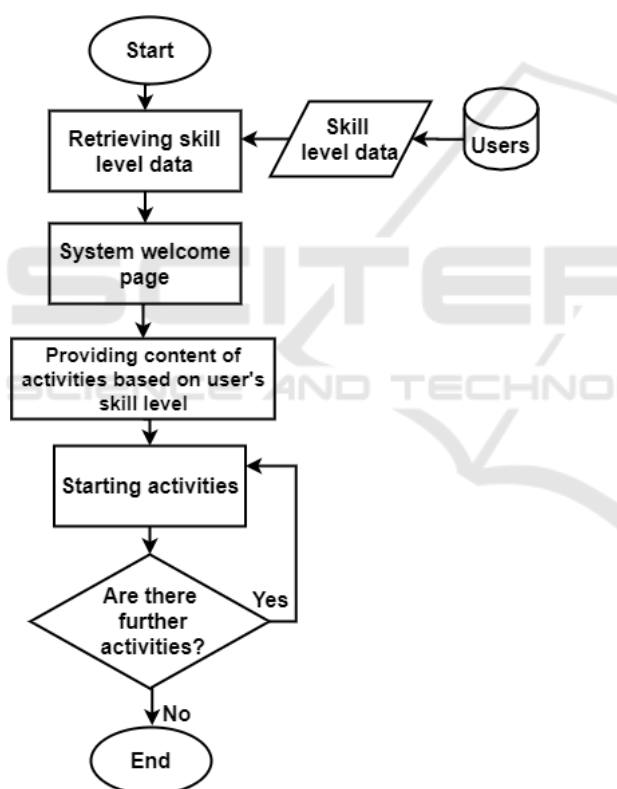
Start

Retrieving skill level data

Skill level data

Users

System welcome page

Providing content of activities based on user's skill level

Starting activities

Are there further activities?

Yes

No

End

SCITEPRESS
SCIENCE AND TECHNOLOGY